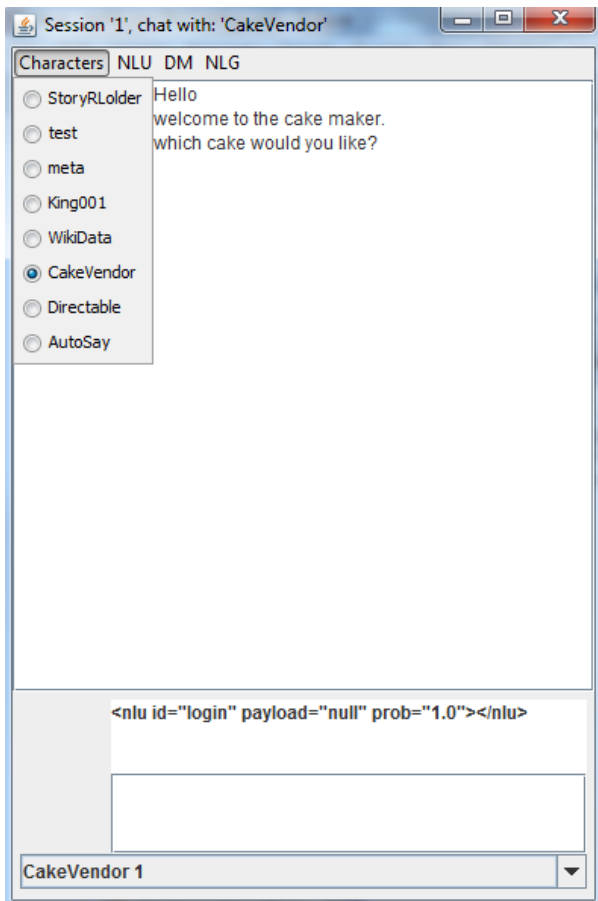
Session '1', chat with: 'CakeVendor'

Characters NLU DM NLG

StoryRLolder
test
meta
King001
WikiData
CakeVendor
Directable
AutoSay

Hello
welcome to the cake maker.
which cake would you like?

<nlu id="login" payload="null" prob="1.0"></nlu>

CakeVendor 1